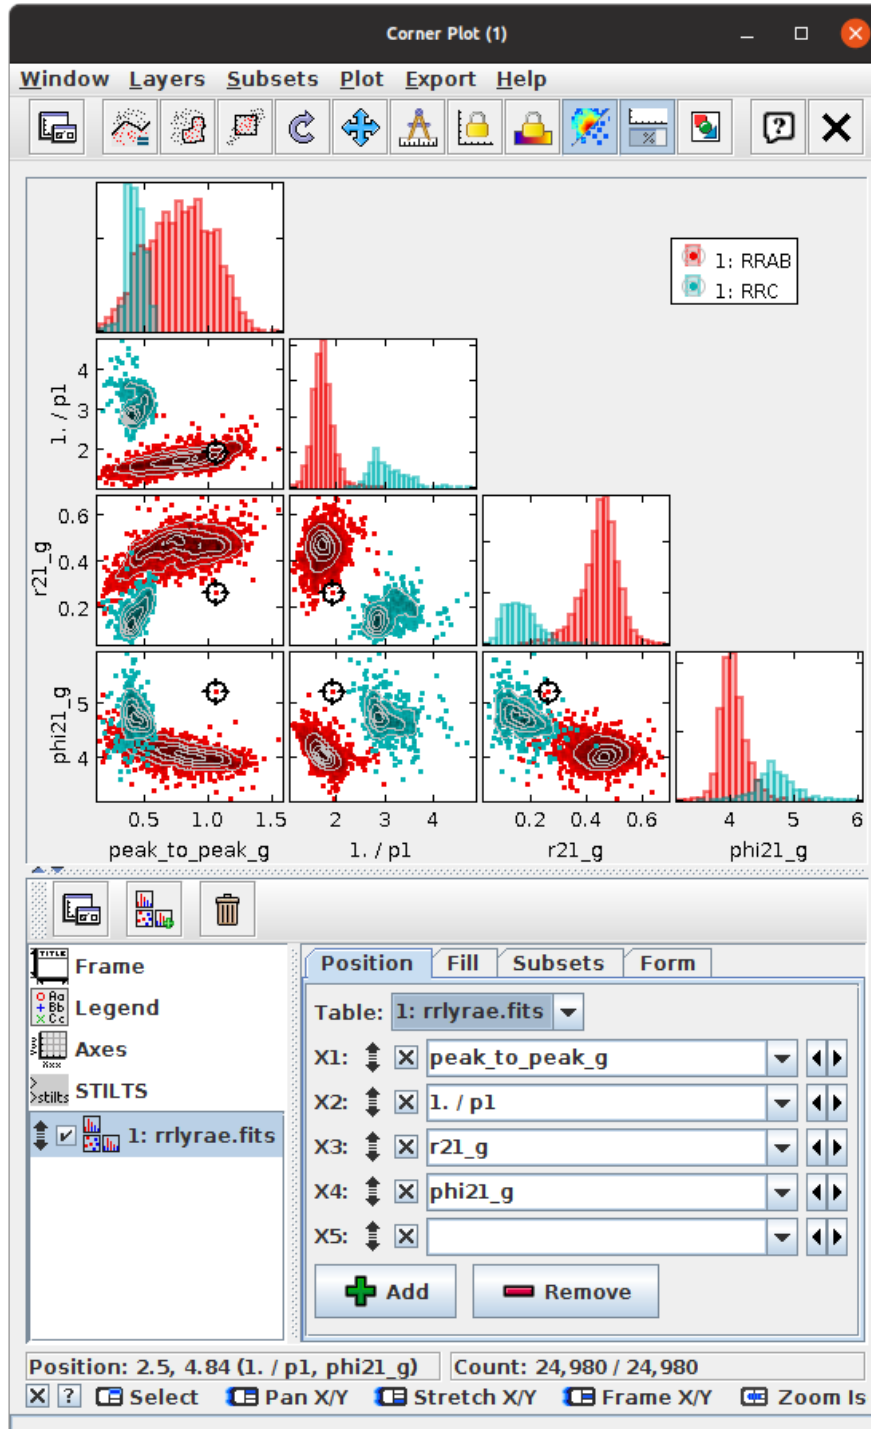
Corner Plot (1)

Window Layers Subsets Plot Export Help

1: RRAB
1: RRC

4
3
2
1. / p1

0.6
0.4
0.2
r21_g

5
4
phi21_g

0.5 1.0 1.5
peak_to_peak_g

2 3 4
1. / p1

0.2 0.4 0.6
r21_g

4 5 6
phi21_g

TITLE Frame
Legend
Axes
STILTS
1: rrlyrae.fits

Position Fill Subsets Form

Table: 1: rrlyrae.fits

X1: peak_to_peak_g
X2: 1. / p1
X3: r21_g
X4: phi21_g
X5:

Add
Remove

Position: 2.5, 4.84 (1. / p1, phi21_g)
Count: 24,980 / 24,980

Select Pan X/Y Stretch X/Y Frame X/Y Zoom Is